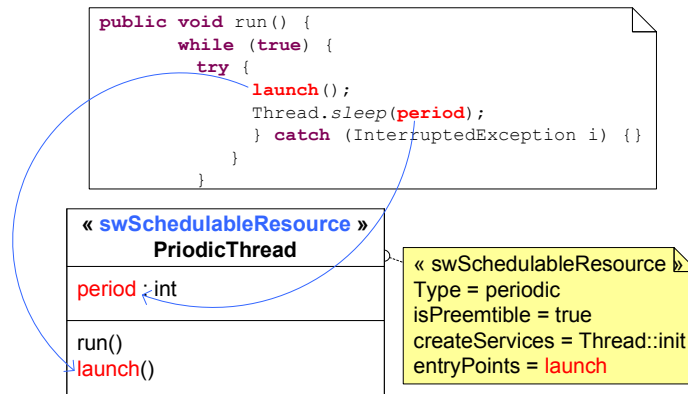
public void run() {
    while (true) {
        try {
            launch();
            Thread.sleep(period);
        } catch (InterruptedException i) {}
    }
}

« swSchedulableResource »
PriodicThread

period : int

run()
launch()

« swSchedulableResource »
Type = periodic
isPreemtible = true
createServices = Thread::init
entryPoints = launch